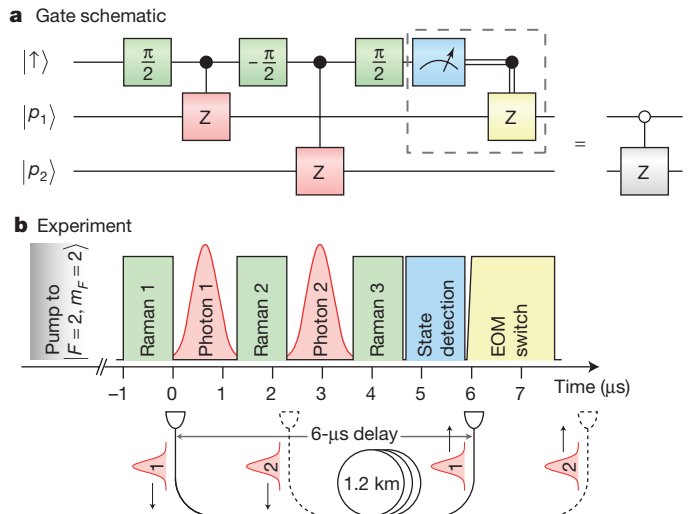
**a** Gate schematic

$|\uparrow\rangle$

$|p_1\rangle$

$|p_2\rangle$

$\frac{\pi}{2}$

Z

$-\frac{\pi}{2}$

Z

$\frac{\pi}{2}$

Z

=

Z

**b** Experiment

Pump to $|F=2, m_F=2\rangle$

Raman 1

Photon 1

Raman 2

Photon 2

Raman 3

State detection

EOM switch

−1

0

1

2

3

4

5

6

7

Time (μs)

6-μs delay

1

2

1.2 km

1

2